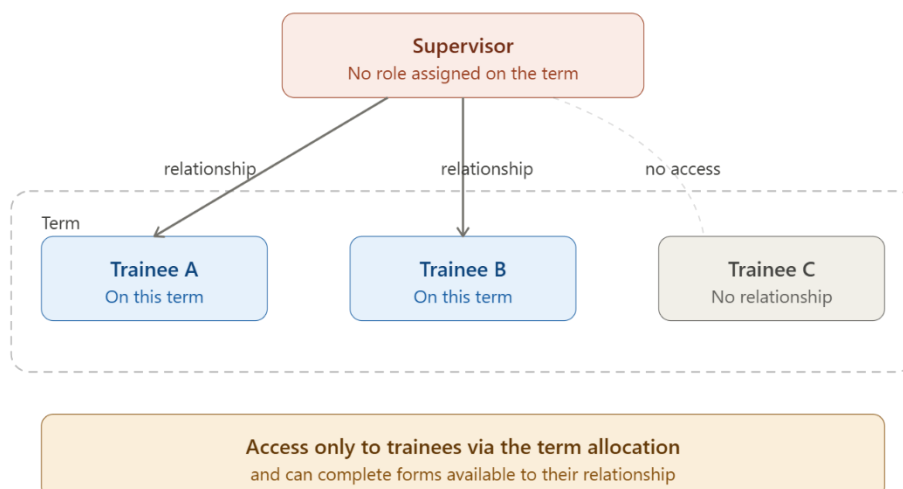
Supervisor
No role assigned on the term

relationship

relationship

no access

Term

Trainee A
On this term

Trainee B
On this term

Trainee C
No relationship

Access only to trainees via the term allocation
and can complete forms available to their relationship